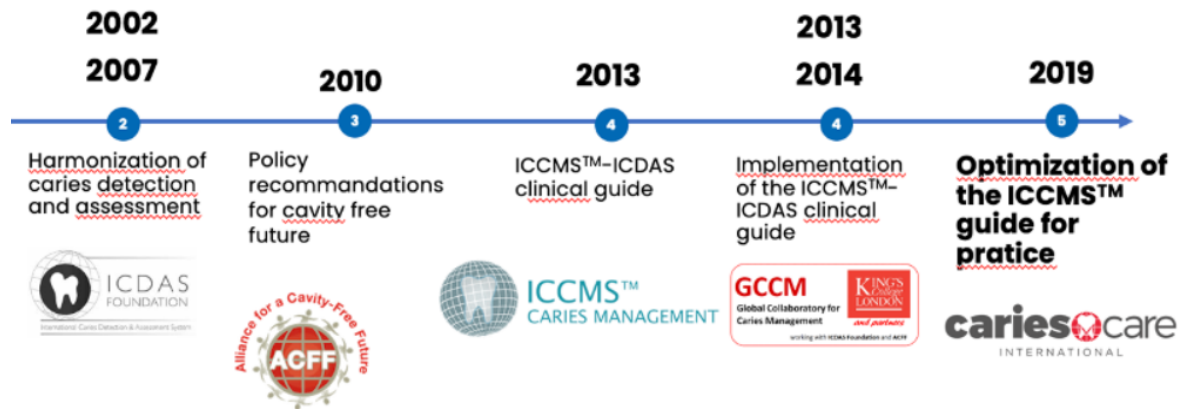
2002
2007

2
Harmonization of caries detection and assessment

ICDAS FOUNDATION
International Caries Detection & Assessment System

2010

3
Policy recommandations for cavity free future

Alliance for a Cavity-Free Future
ACFF

2013

4
ICCMS™-ICDAS clinical guide

ICCMS™ CARIES MANAGEMENT

2013
2014

4
Implementation of the ICCMS™-ICDAS clinical guide

GCCM
Global Collaboratory for Caries Management
KING'S College LONDON
and partners
working with ICDAS Foundation and ACFF

2019

5
Optimization of the ICCMS™ guide for pratice

cariescare INTERNATIONAL